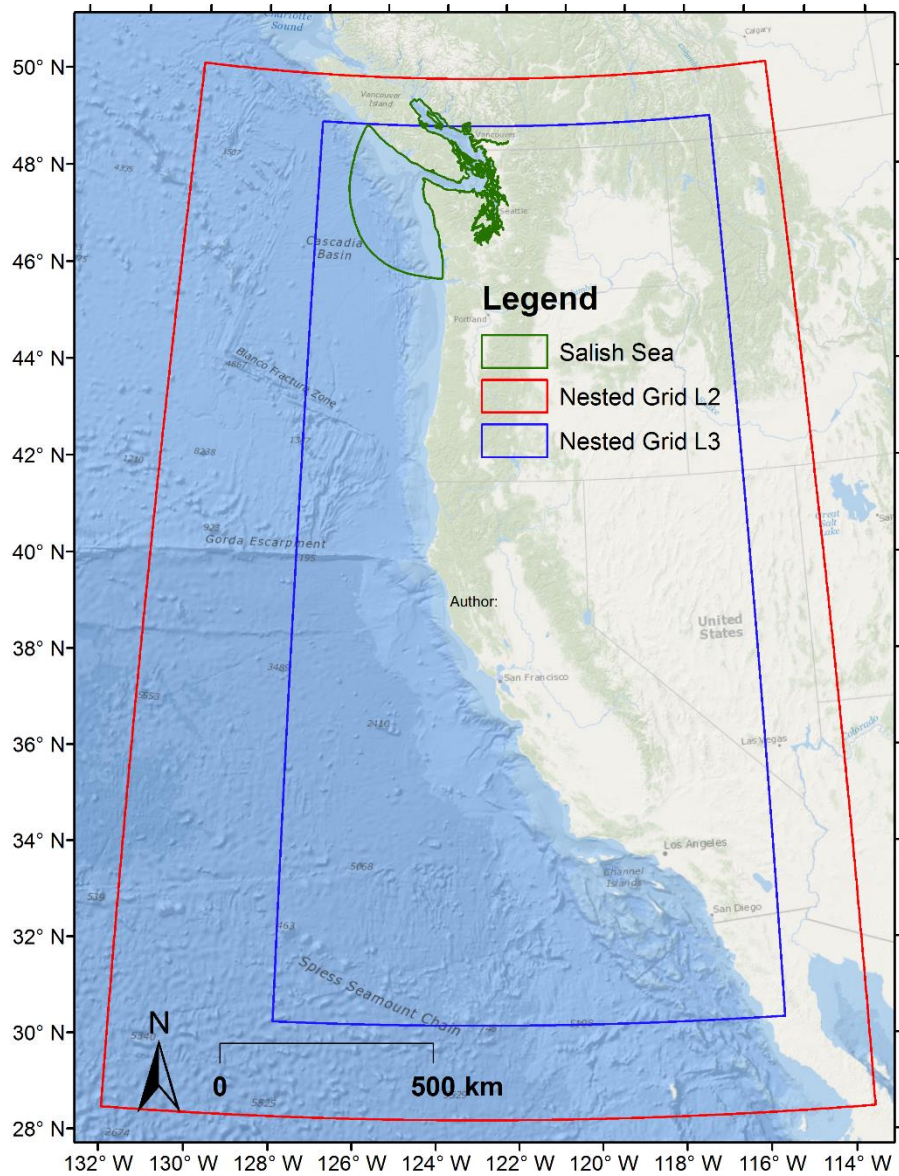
Charlotte Sound
Calgary
50° N
48° N
46° N
44° N
42° N
40° N
38° N
36° N
34° N
32° N
30° N
28° N
Vancouver Island
Vancouver
Seattle
Cascadia Basin
Portland
Legend
Salish Sea
Nested Grid L2
Nested Grid L3
Blanco Fracture Zone
Gorda Escarpment
Author:
United States
San Francisco
Las Vegas
Los Angeles
Channel Islands
San Diego
Great Salt Lake
Spiess Seamount Chain
N
0
500 km
132° W
130° W
128° W
126° W
124° W
122° W
120° W
118° W
116° W
114° W